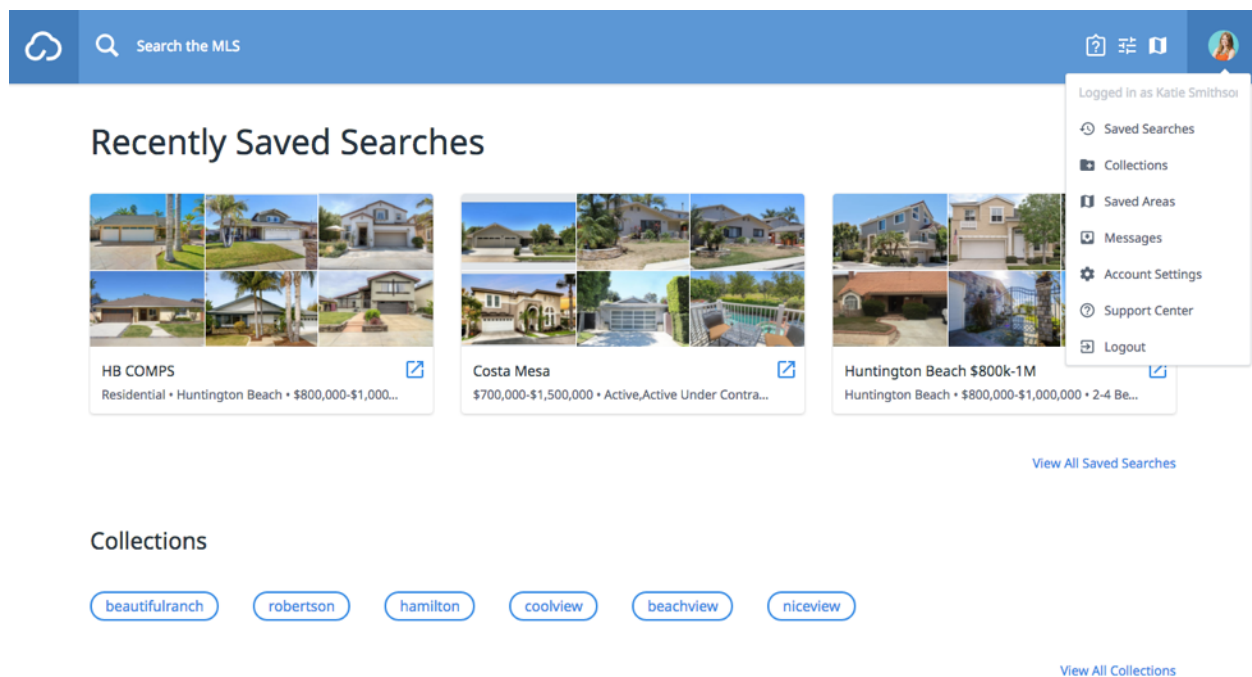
Search the MLS

Logged in as Katie Smithso

Saved Searches

Collections

Saved Areas

Messages

Account Settings

Support Center

Logout

Recently Saved Searches

HB COMPS

Residential • Huntington Beach • $800,000-$1,000...

Costa Mesa

$700,000-$1,500,000 • Active,Active Under Contra...

Huntington Beach $800k-1M

Huntington Beach • $800,000-$1,000,000 • 2-4 Be...

View All Saved Searches

Collections

beautifulranch

robertson

hamilton

coolview

beachview

niceview

View All Collections